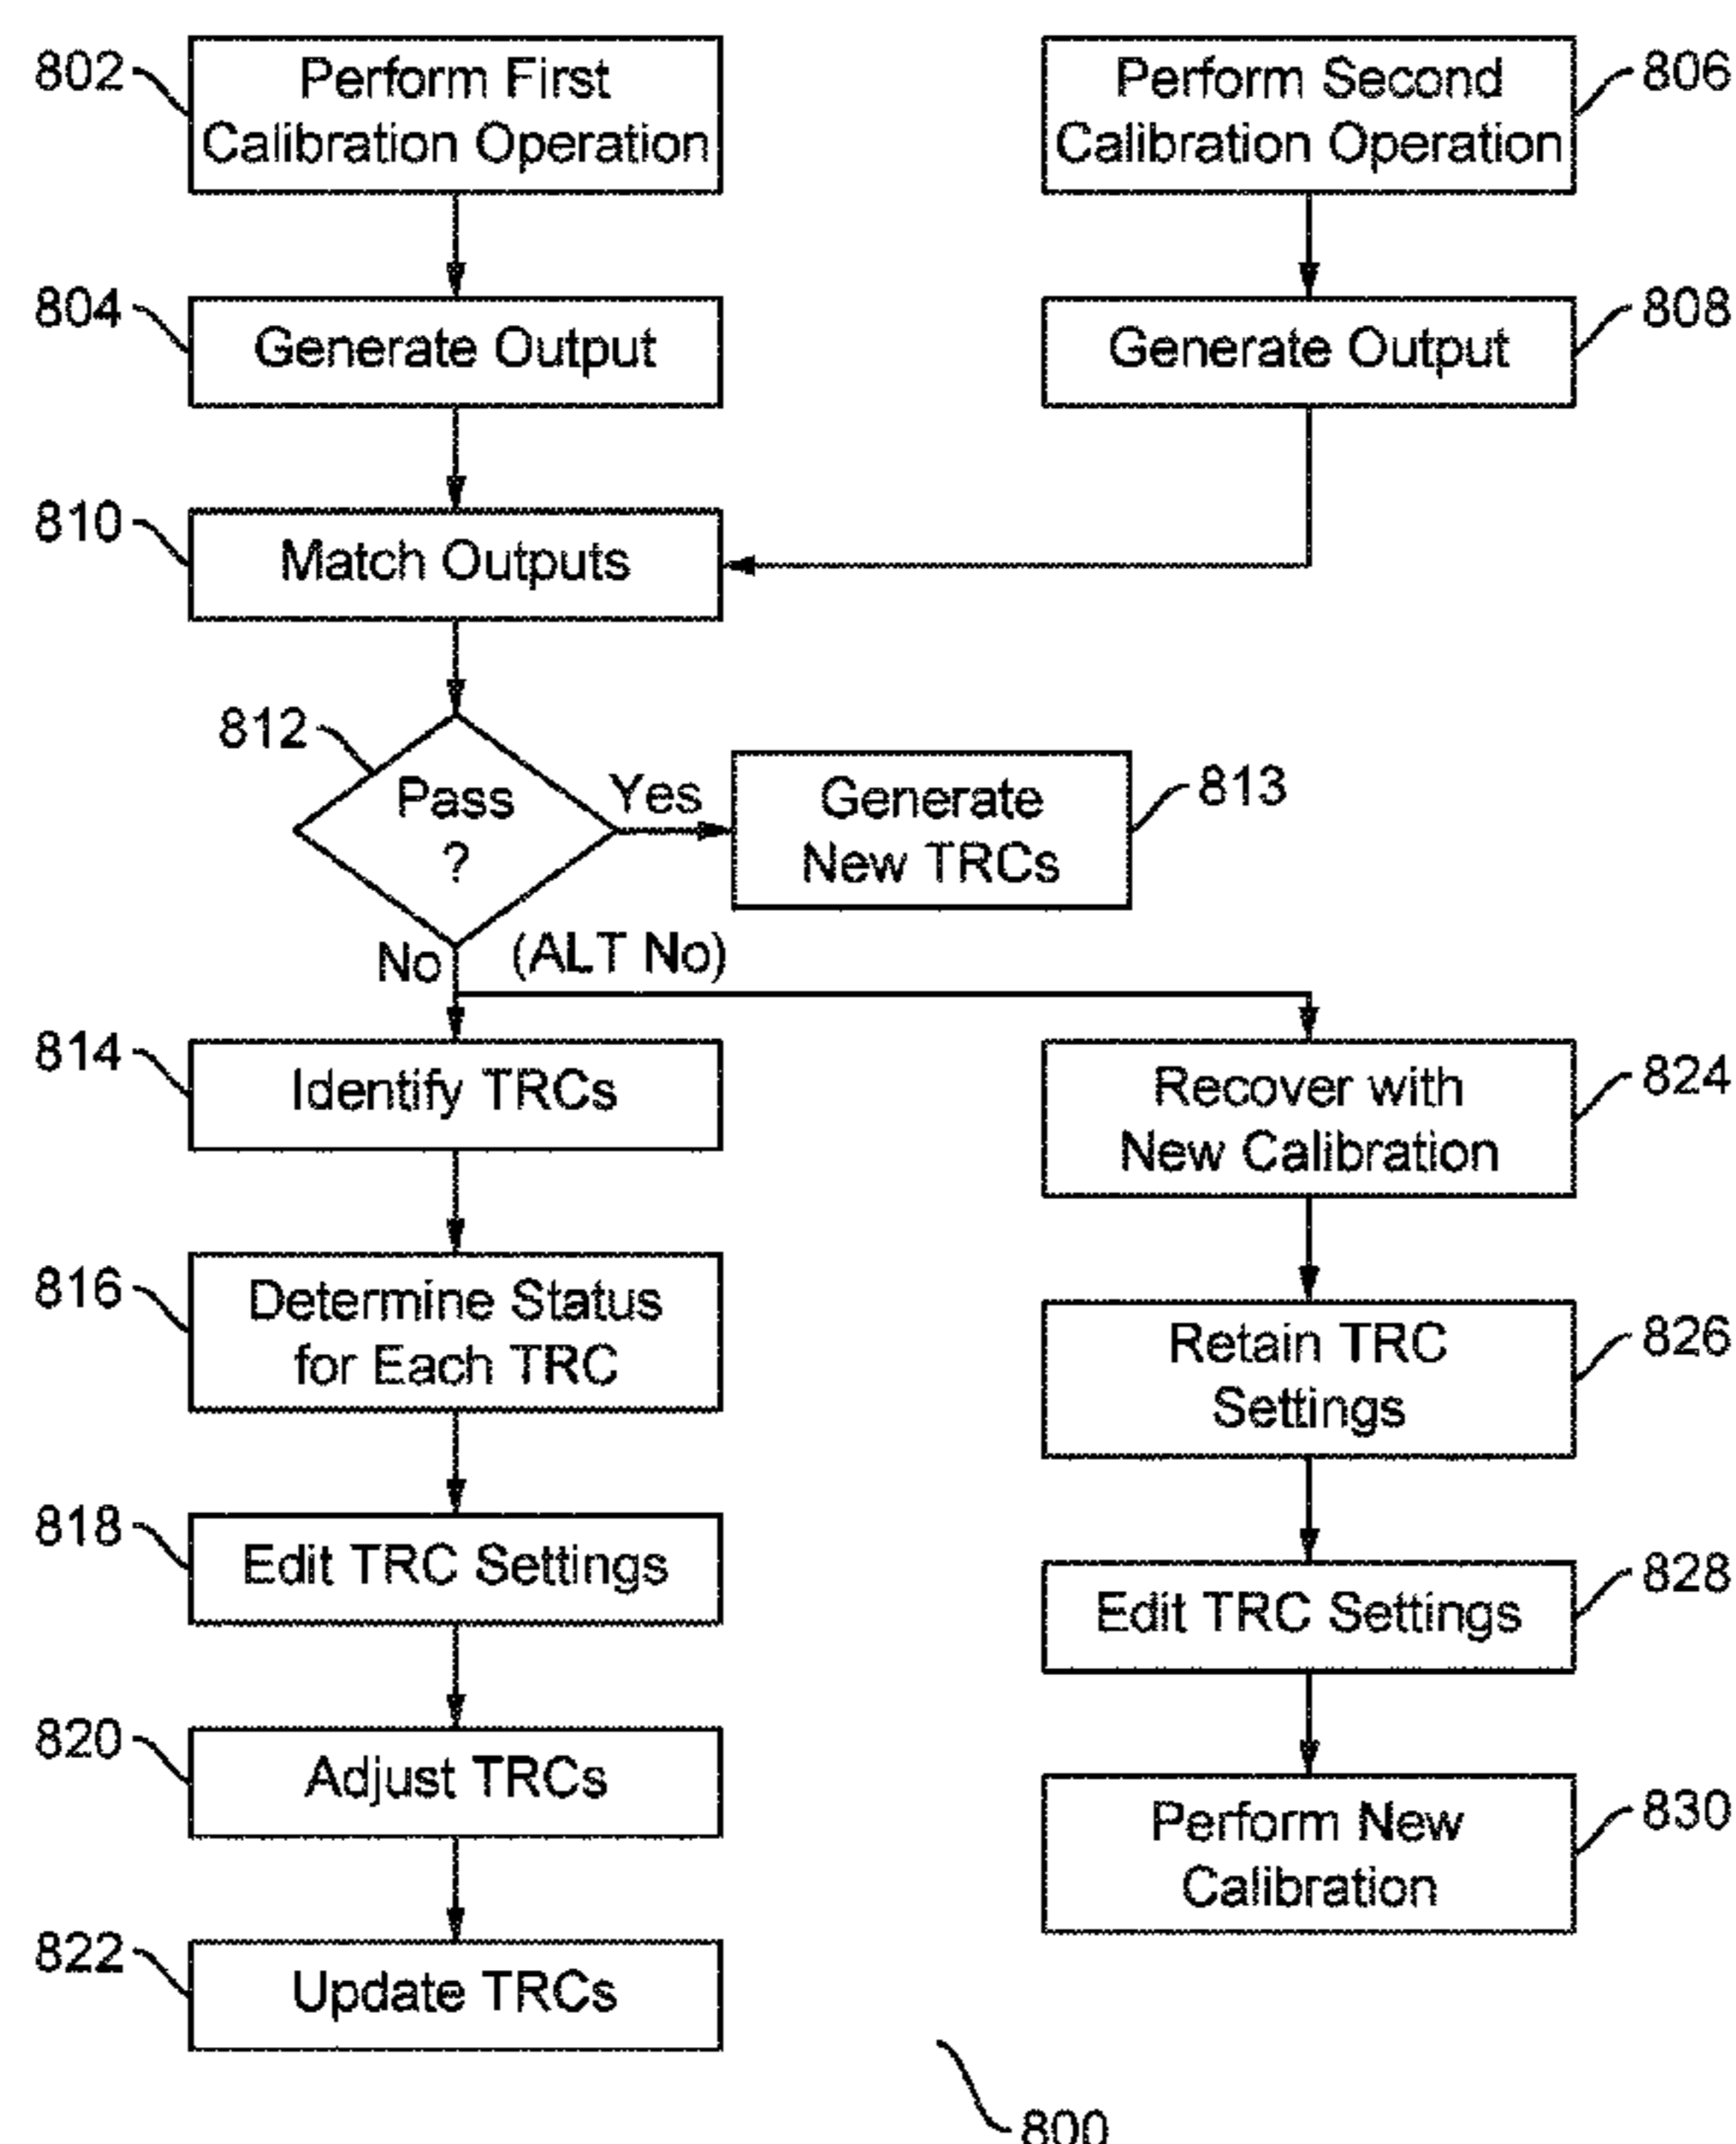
802 Perform First Calibration Operation

806 Perform Second Calibration Operation

804 Generate Output

808 Generate Output

810 Match Outputs

812 Pass ?

Yes

813 Generate New TRCs

No

(ALT No)

814 Identify TRCs

824 Recover with New Calibration

816 Determine Status for Each TRC

826 Retain TRC Settings

818 Edit TRC Settings

828 Edit TRC Settings

820 Adjust TRCs

830 Perform New Calibration

822 Update TRCs

800